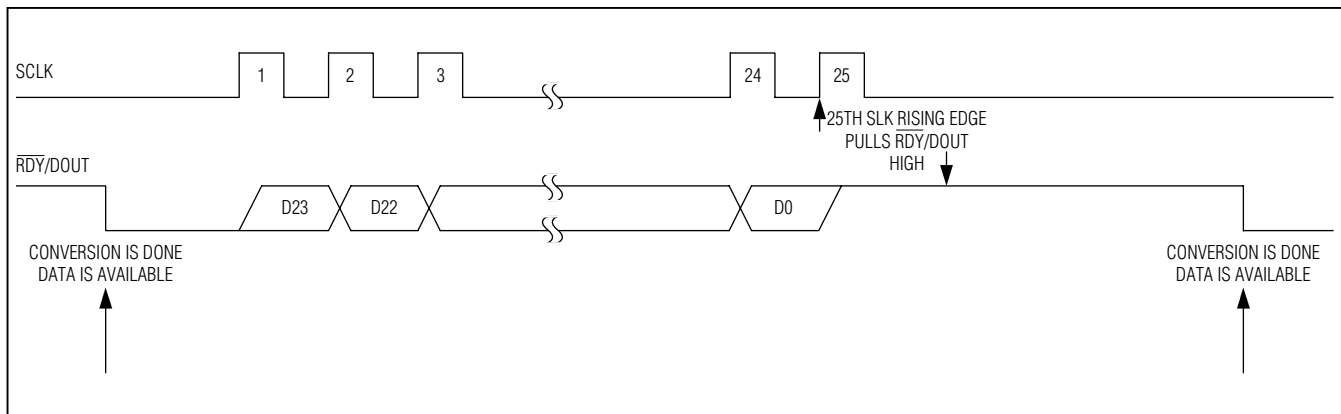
SCLK

1

2

3

24

25

25TH SLK RISING EDGE PULLS $\overline{\text{RDY}}$/DOUT HIGH

$\overline{\text{RDY}}$/DOUT

D23

D22

D0

CONVERSION IS DONE DATA IS AVAILABLE

CONVERSION IS DONE DATA IS AVAILABLE